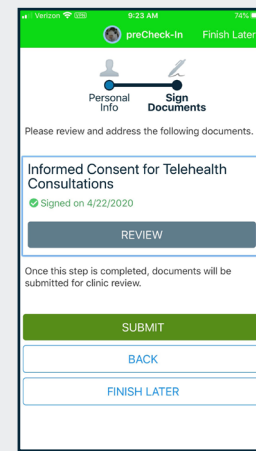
Verizon LTE 9:23 AM 74%

preCheck-In Finish Later

Personal Info

Sign Documents

Please review and address the following documents.

Informed Consent for Telehealth Consultations

Signed on 4/22/2020

REVIEW

Once this step is completed, documents will be submitted for clinic review.

SUBMIT

BACK

FINISH LATER